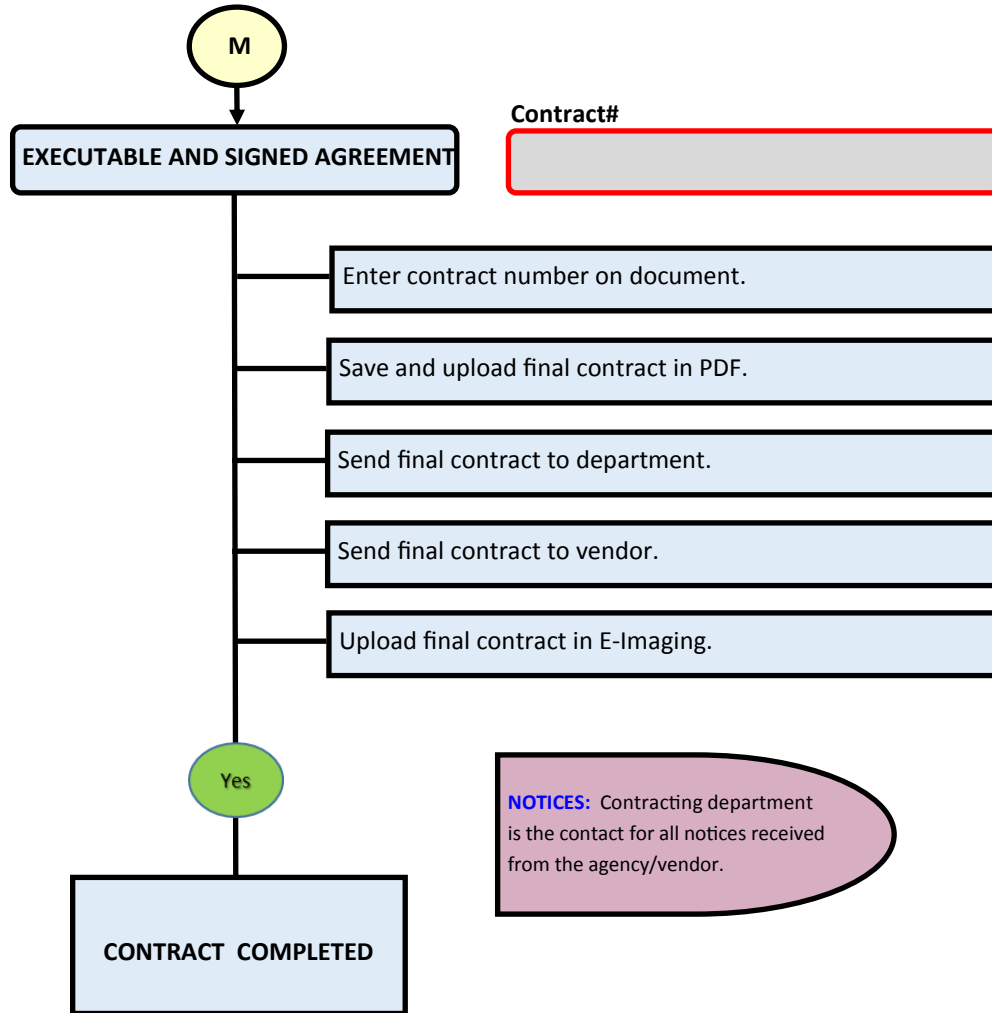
M

EXECUTABLE AND SIGNED AGREEMENT

Contract#

Enter contract number on document.

Save and upload final contract in PDF.

Send final contract to department.

Send final contract to vendor.

Upload final contract in E-Imaging.

Yes

NOTICES: Contracting department is the contact for all notices received from the agency/vendor.

CONTRACT COMPLETED